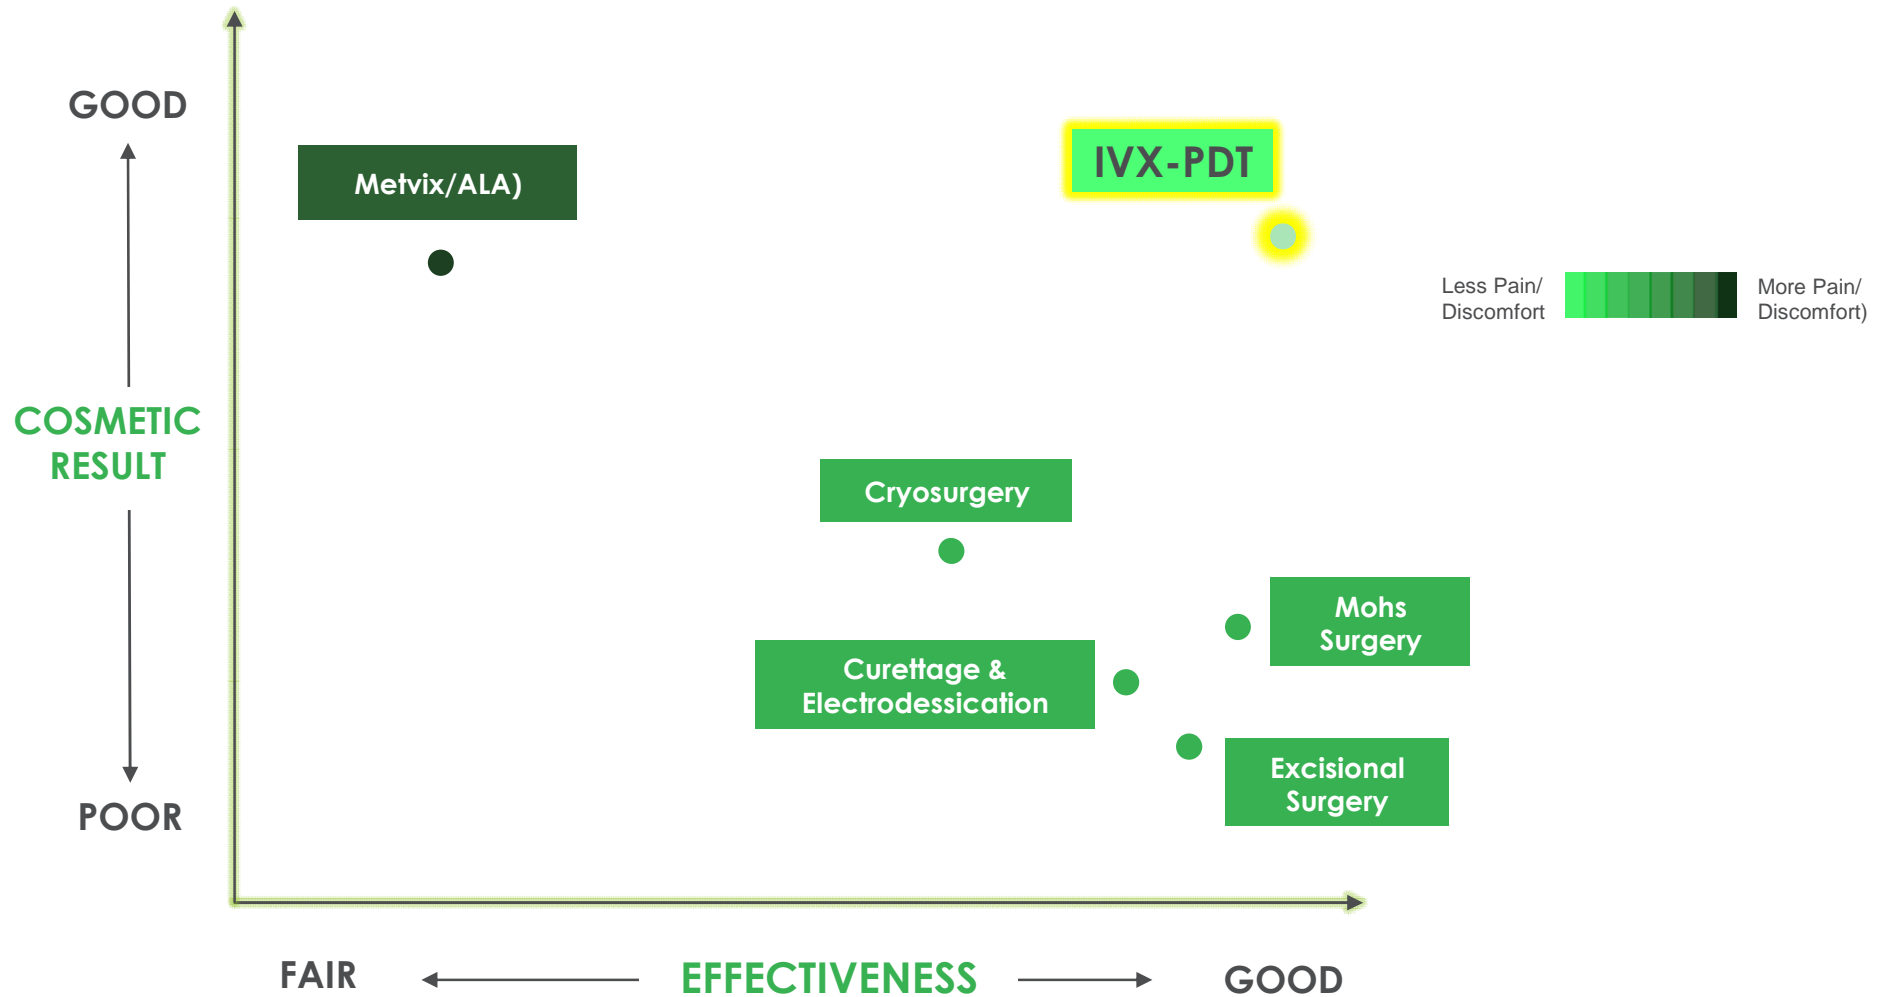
GOOD

COSMETIC RESULT

POOR

Metvix/ALA)

IVX-PDT

Less Pain/ Discomfort

More Pain/ Discomfort)

Cryosurgery

Mohs Surgery

Curettage & Electrodessication

Excisional Surgery

FAIR

EFFECTIVENESS

GOOD